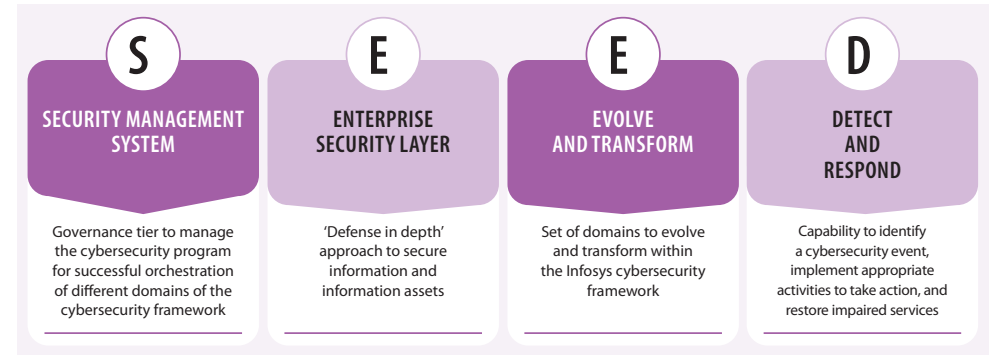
S

SECURITY MANAGEMENT SYSTEM

Governance tier to manage the cybersecurity program for successful orchestration of different domains of the cybersecurity framework

E

ENTERPRISE SECURITY LAYER

'Defense in depth' approach to secure information and information assets

E

EVOLVE AND TRANSFORM

Set of domains to evolve and transform within the Infosys cybersecurity framework

D

DETECT AND RESPOND

Capability to identify a cybersecurity event, implement appropriate activities to take action, and restore impaired services